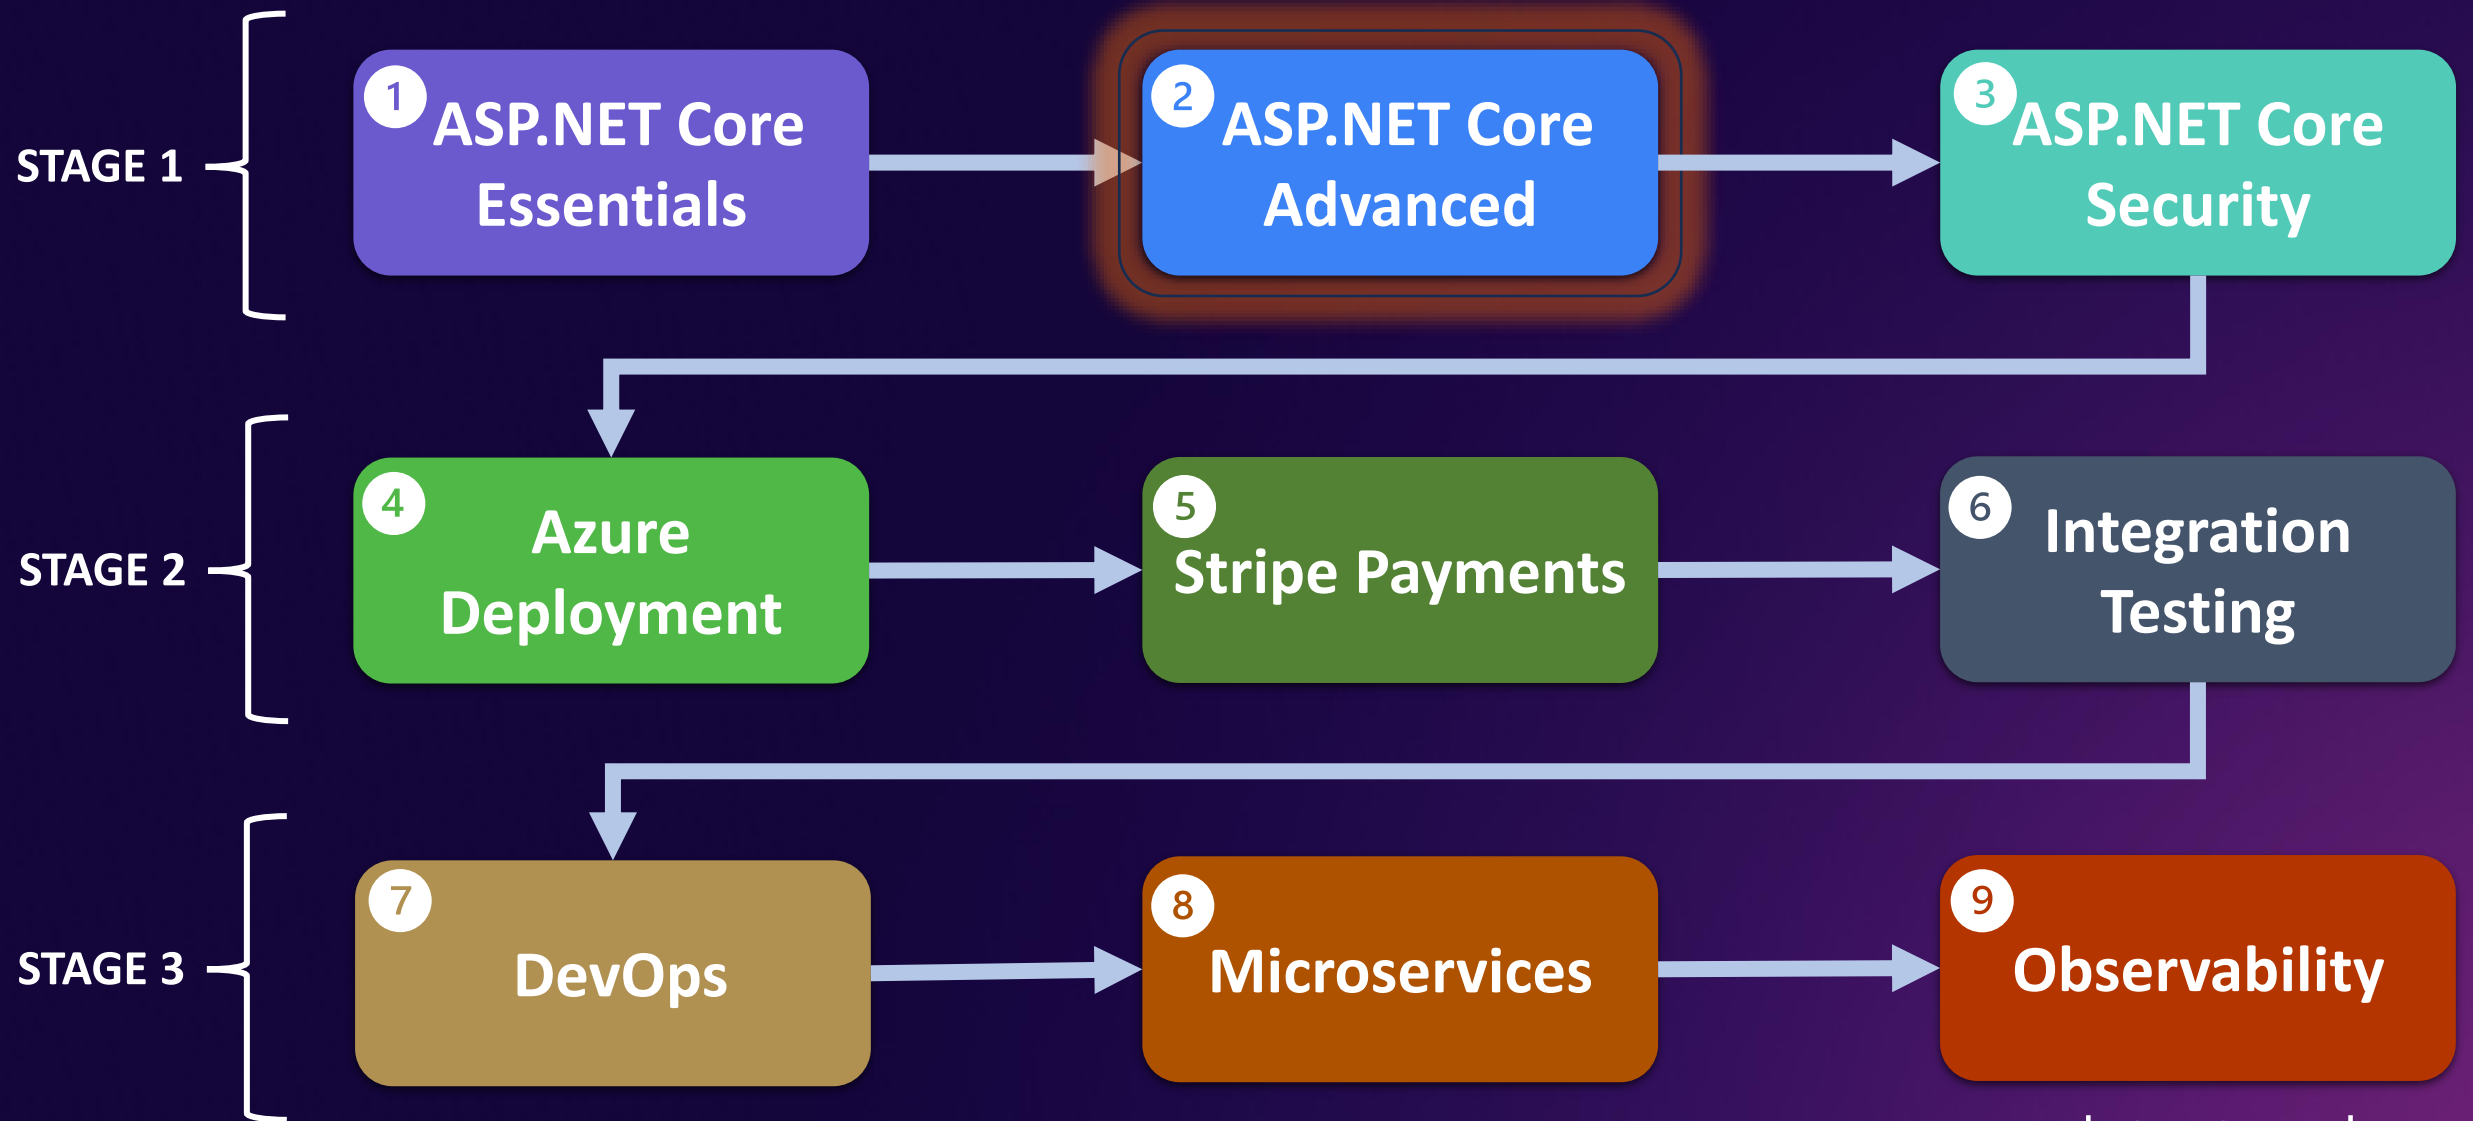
STAGE 1

1 ASP.NET Core Essentials

2 ASP.NET Core Advanced

3 ASP.NET Core Security

STAGE 2

4 Azure Deployment

5 Stripe Payments

6 Integration Testing

STAGE 3

7 DevOps

8 Microservices

9 Observability